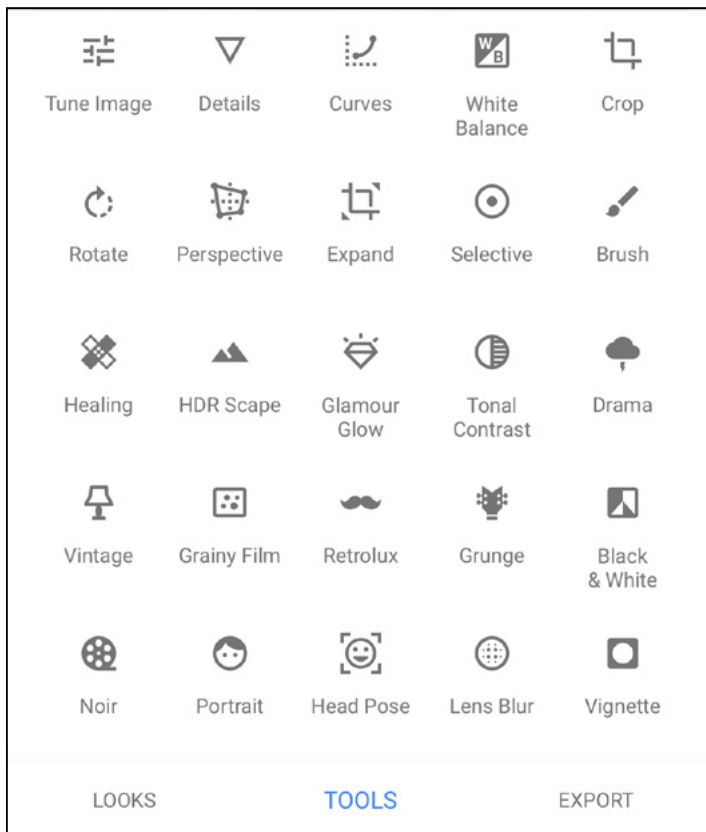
Tune Image
Details
Curves
W B
White Balance
Crop

Rotate
Perspective
Expand
Selective
Brush

Healing
HDR Scape
Glamour Glow
Tonal Contrast
Drama

Vintage
Grainy Film
Retrolux
Grunge
Black & White

Noir
Portrait
Head Pose
Lens Blur
Vignette

LOOKS
TOOLS
EXPORT